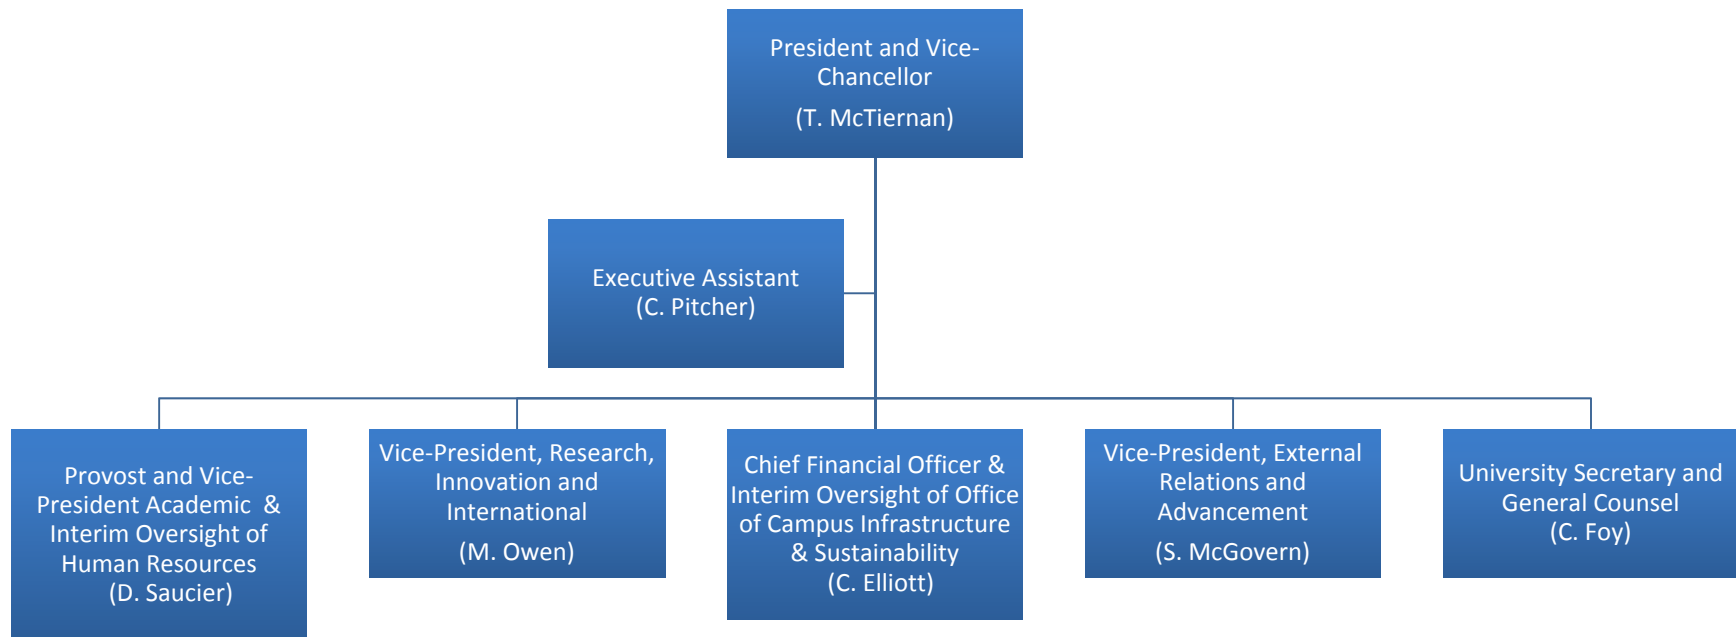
President and Vice-Chancellor
(T. McTiernan)

Executive Assistant
(C. Pitcher)

Provost and Vice-President Academic & Interim Oversight of Human Resources
(D. Saucier)

Vice-President, Research, Innovation and International
(M. Owen)

Chief Financial Officer & Interim Oversight of Office of Campus Infrastructure & Sustainability
(C. Elliott)

Vice-President, External Relations and Advancement
(S. McGovern)

University Secretary and General Counsel
(C. Foy)